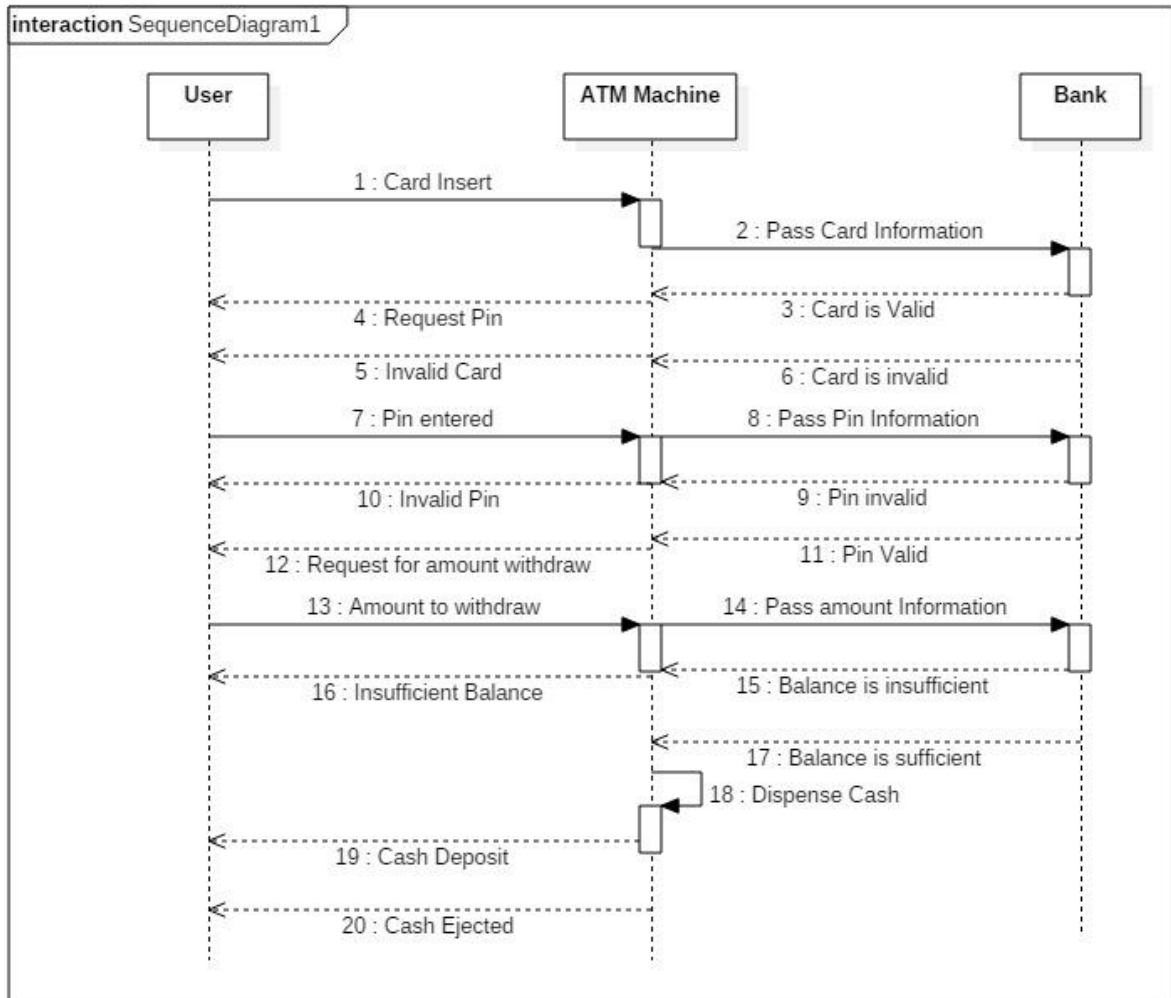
interaction SequenceDiagram1

User

ATM Machine

Bank

1 : Card Insert

2 : Pass Card Information

3 : Card is Valid

4 : Request Pin

5 : Invalid Card

6 : Card is invalid

7 : Pin entered

8 : Pass Pin Information

9 : Pin invalid

10 : Invalid Pin

11 : Pin Valid

12 : Request for amount withdraw

13 : Amount to withdraw

14 : Pass amount Information

15 : Balance is insufficient

16 : Insufficient Balance

17 : Balance is sufficient

18 : Dispense Cash

19 : Cash Deposit

20 : Cash Ejected